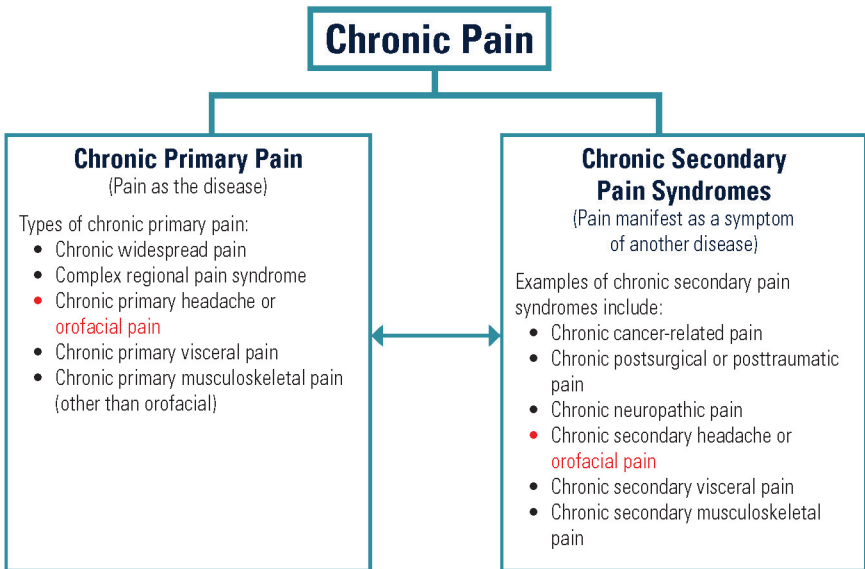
Chronic Pain

Chronic Primary Pain
(Pain as the disease)

Types of chronic primary pain:
- Chronic widespread pain
- Complex regional pain syndrome
- Chronic primary headache or orofacial pain
- Chronic primary visceral pain
- Chronic primary musculoskeletal pain (other than orofacial)

Chronic Secondary Pain Syndromes
(Pain manifest as a symptom of another disease)

Examples of chronic secondary pain syndromes include:
- Chronic cancer-related pain
- Chronic postsurgical or posttraumatic pain
- Chronic neuropathic pain
- Chronic secondary headache or orofacial pain
- Chronic secondary visceral pain
- Chronic secondary musculoskeletal pain